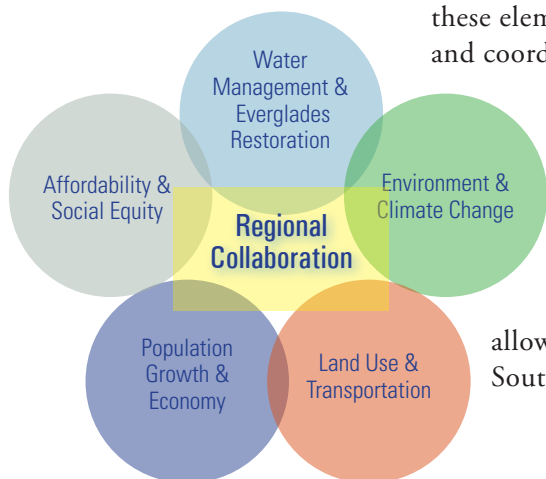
these elem
and coord

Water Management & Everglades Restoration

Affordability & Social Equity

Regional Collaboration

Environment & Climate Change

Population Growth & Economy

Land Use & Transportation

allow
Sout